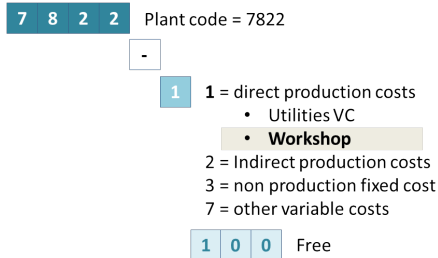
| 7 | 8 | 2 | 2 |
|---|---|---|---|

Plant code = 7822

-

1

1 = direct production costs

- Utilities VC
- **Workshop**

2 = Indirect production costs
3 = non production fixed cost
7 = other variable costs

| 1 | 0 | 0 |
|---|---|---|

Free